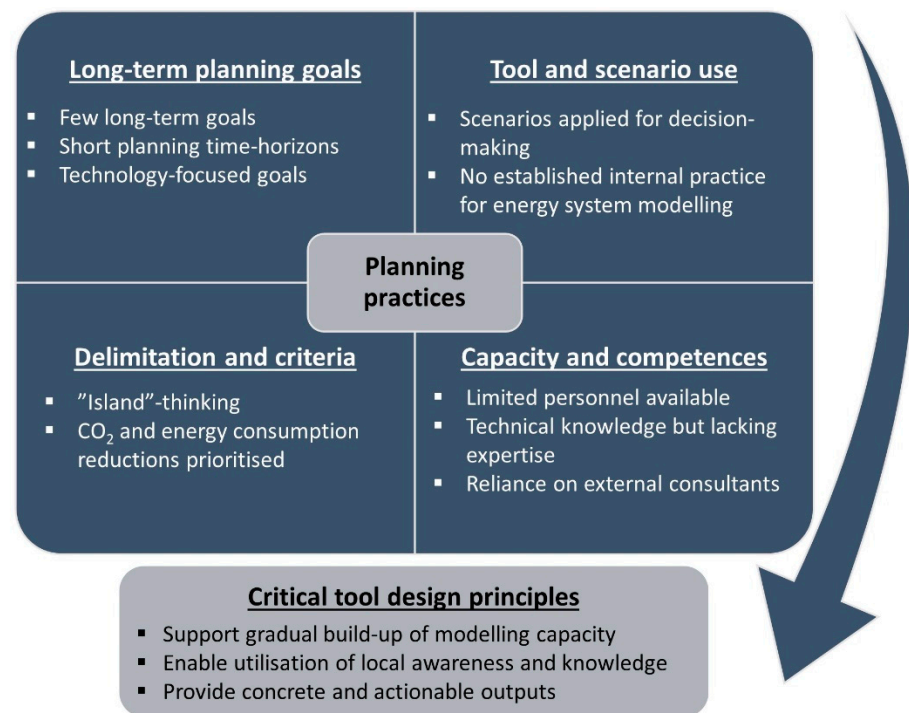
Long-term planning goals

- Few long-term goals
- Short planning time-horizons
- Technology-focused goals

Tool and scenario use

- Scenarios applied for decision-making
- No established internal practice for energy system modelling

Planning practices

Delimitation and criteria

- ”Island”-thinking
- $CO_2$ and energy consumption reductions prioritised

Capacity and competences

- Limited personnel available
- Technical knowledge but lacking expertise
- Reliance on external consultants

Critical tool design principles

- Support gradual build-up of modelling capacity
- Enable utilisation of local awareness and knowledge
- Provide concrete and actionable outputs